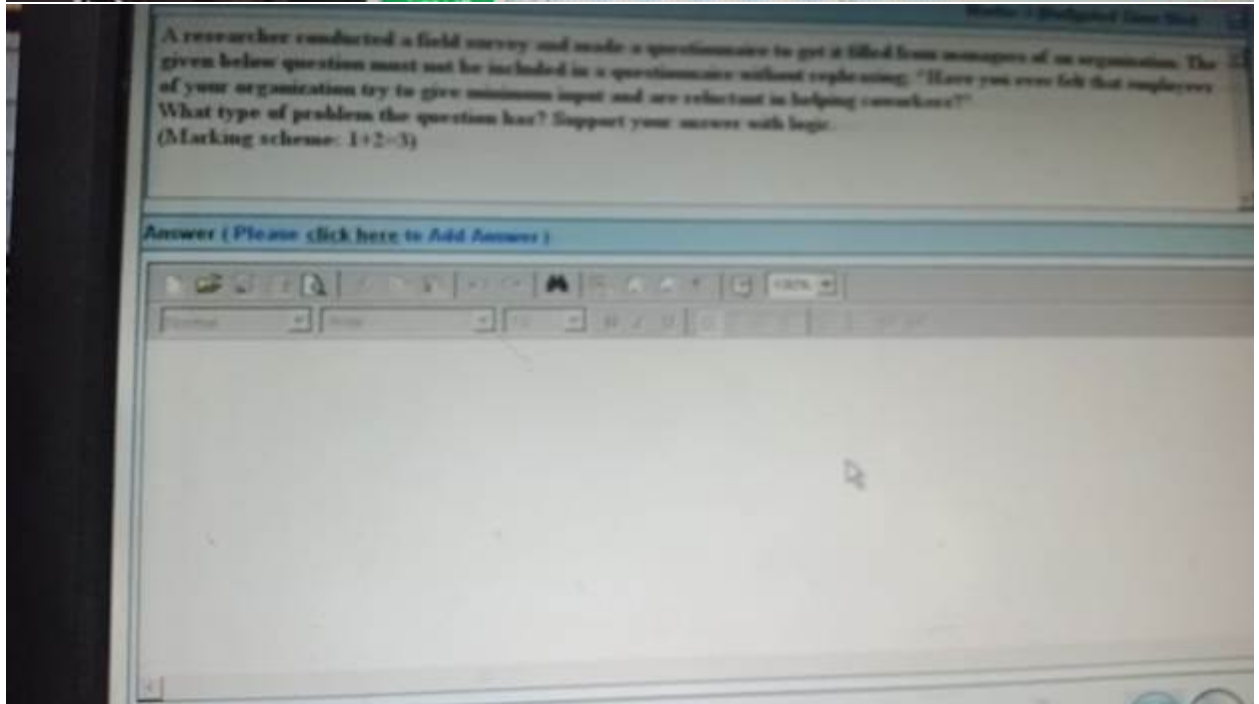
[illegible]

A researcher conducted a field survey and made a questionnaire to get it filled from managers of an organization. The given below question must not be included in a questionnaire without rephrasing: "Have you ever felt that employees of your organization try to give minimum input and are reluctant in helping coworkers?"
What type of problem the question has? Support your answer with logic.
(Marking scheme: 1+2=3)

Answer ( Please click here to Add Answer )

100%

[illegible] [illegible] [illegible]